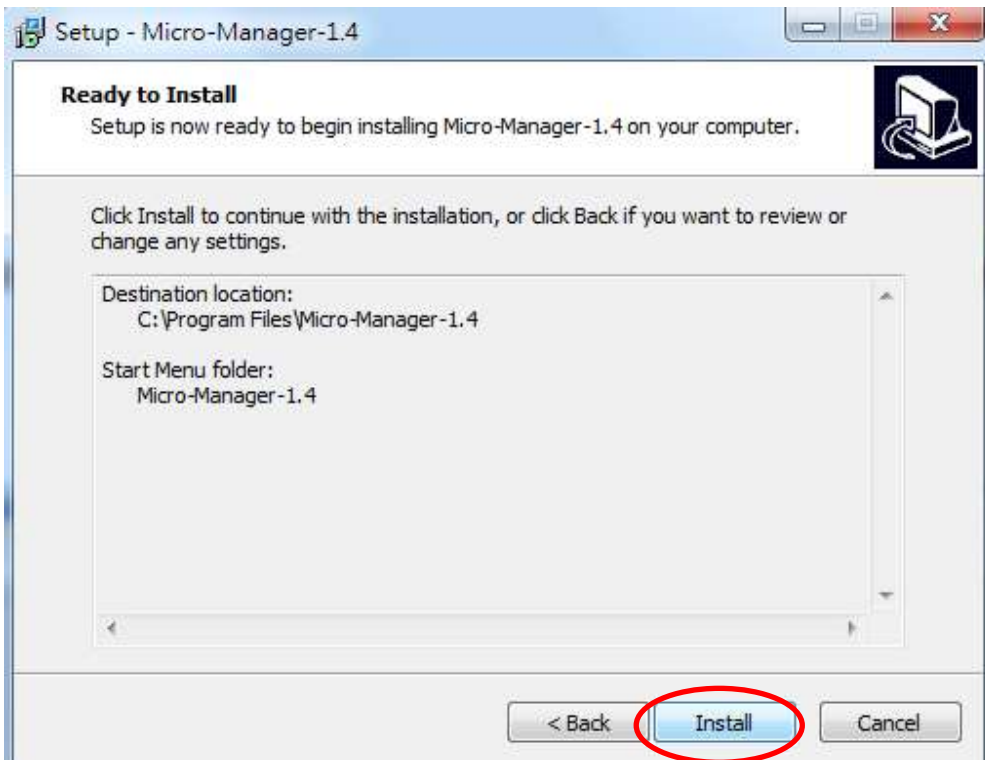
Setup - Micro-Manager-1.4

Ready to Install

Setup is now ready to begin installing Micro-Manager-1.4 on your computer.

Click Install to continue with the installation, or click Back if you want to review or change any settings.

Destination location:
C:\Program Files\Micro-Manager-1.4

Start Menu folder:
Micro-Manager-1.4

< Back

Install

Cancel